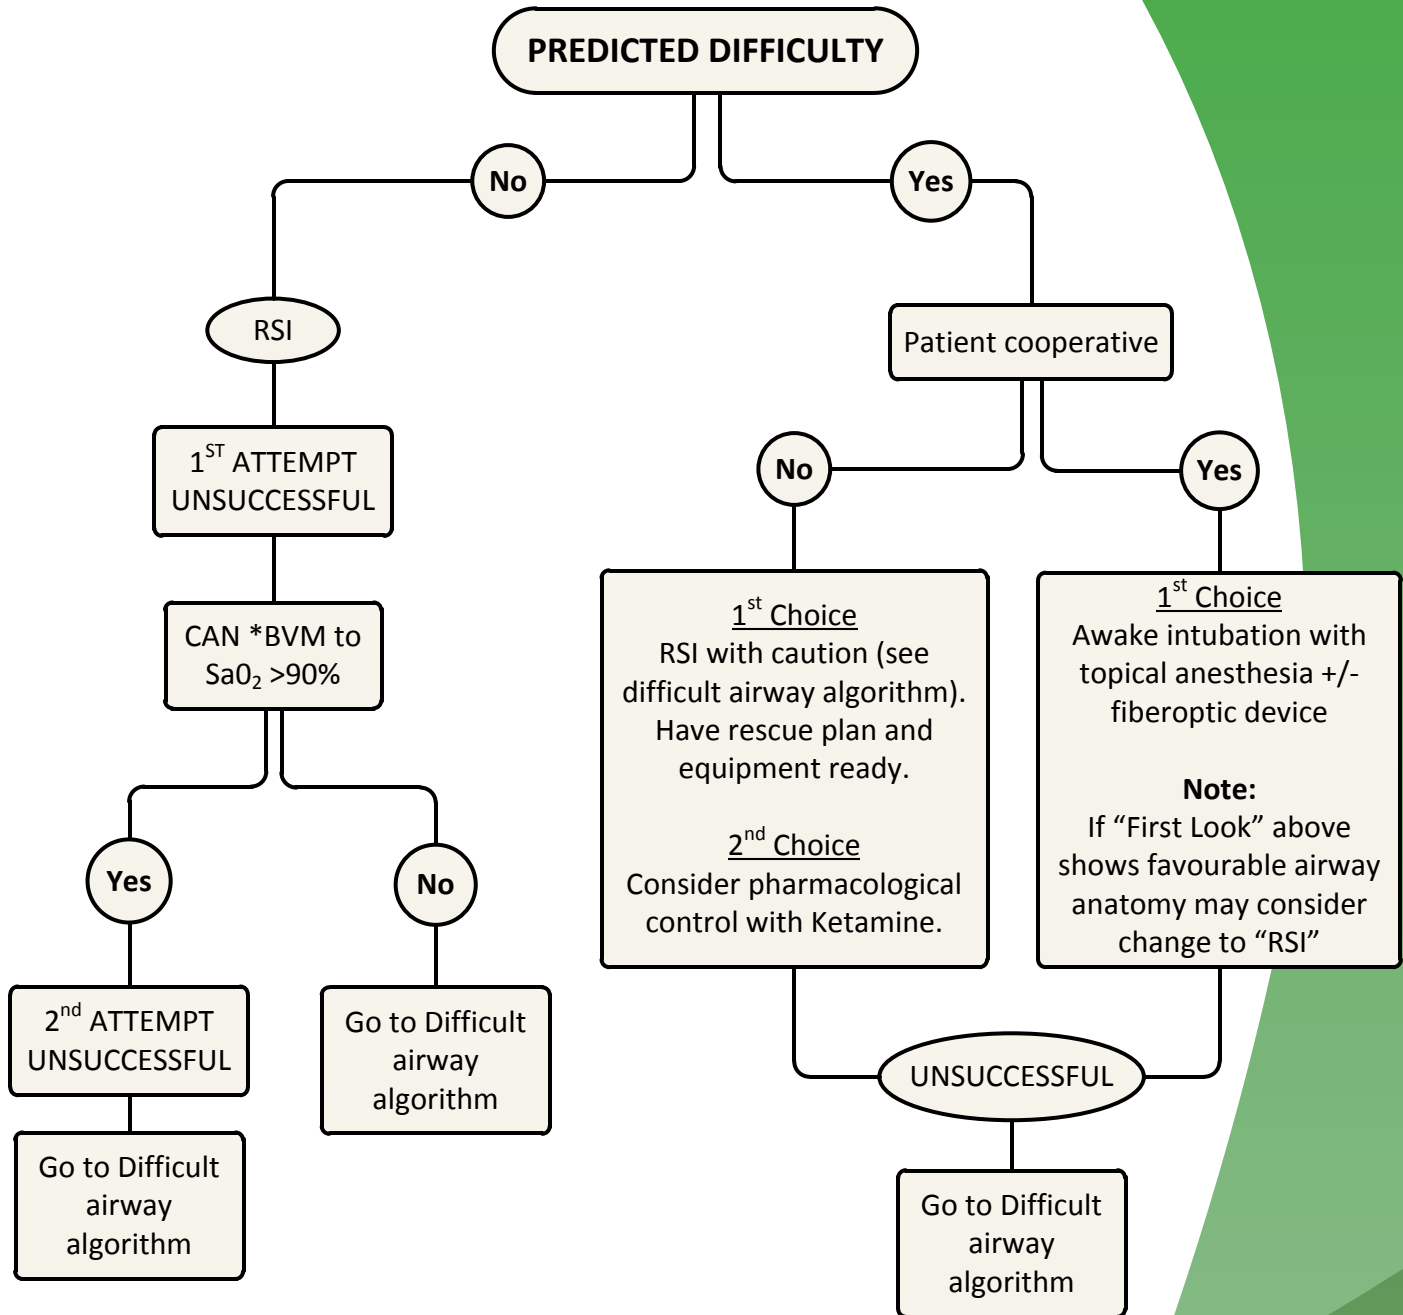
PREDICTED DIFFICULTY

No

Yes

RSI

$1^{ST}$ ATTEMPT UNSUCCESSFUL

CAN *BVM to $Sa0_2$ >90%

Yes

No

$2^{nd}$ ATTEMPT UNSUCCESSFUL

Go to Difficult airway algorithm

Go to Difficult airway algorithm

Patient cooperative

No

Yes

$1^{st}$ Choice
RSI with caution (see difficult airway algorithm). Have rescue plan and equipment ready.

$2^{nd}$ Choice
Consider pharmacological control with Ketamine.

$1^{st}$ Choice
Awake intubation with topical anesthesia +/- fiberoptic device

Note:
If "First Look" above shows favourable airway anatomy may consider change to "RSI"

UNSUCCESSFUL

Go to Difficult airway algorithm